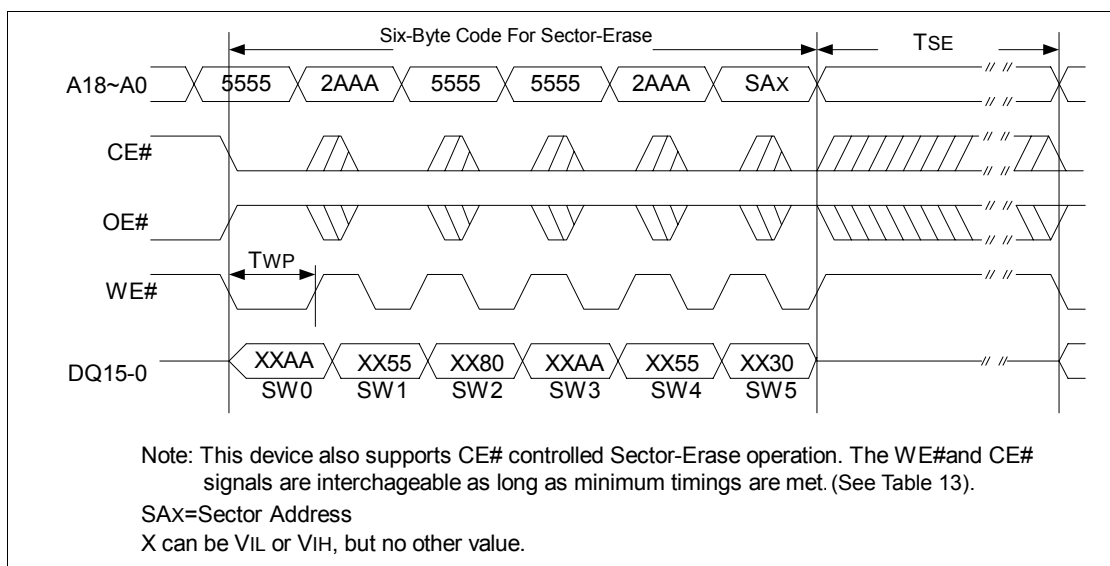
Six-Byte Code For Sector-Erase

TSE

A18~A0

5555

2AAA

5555

5555

2AAA

SAX

CE#

OE#

TWP

WE#

DQ15-0

XXAA

XX55

XX80

XXAA

XX55

XX30

SW0

SW1

SW2

SW3

SW4

SW5

Note: This device also supports CE# controlled Sector-Erase operation. The WE#and CE# signals are interchageable as long as minimum timings are met. (See Table 13).

SAX=Sector Address

X can be VIL or VIH, but no other value.